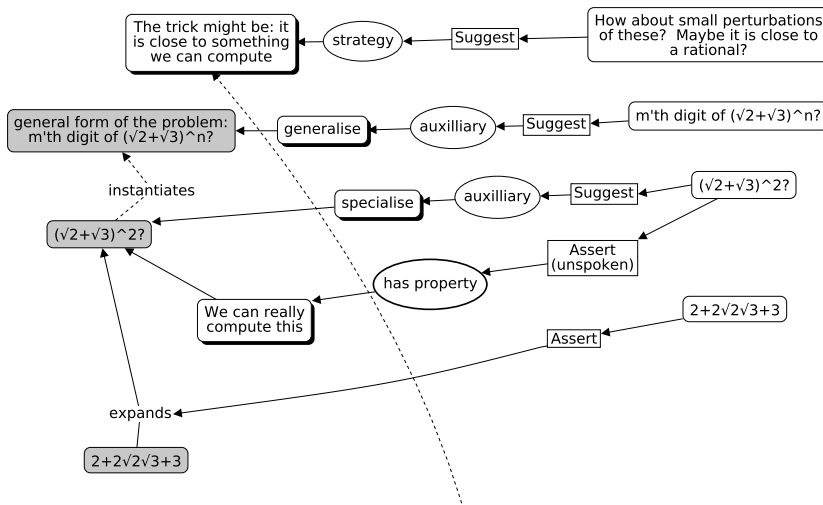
The trick might be: it is close to something we can compute

strategy

Suggest

How about small perturbations of these? Maybe it is close to a rational?

general form of the problem: m'th digit of (√2+√3)^n?

generalise

auxilliary

Suggest

m'th digit of (√2+√3)^n?

instantiates

specialise

auxilliary

Suggest

(√2+√3)^2?

(√2+√3)^2?

Assert (unspoken)

has property

We can really compute this

2+2√2√3+3

Assert

expands

2+2√2√3+3